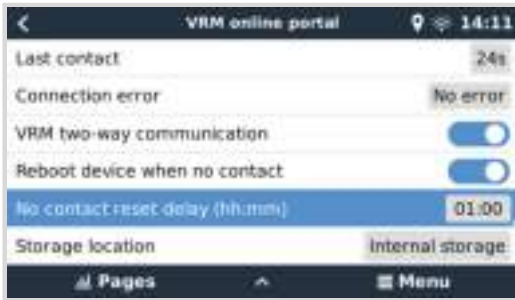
VRM online portal 14:11

Last contact 24s

Connection error No error

VRM two-way communication

Reboot device when no contact

No contact reset delay (hh:mm) 01:00

Storage location Internal storage

Pages

Menu